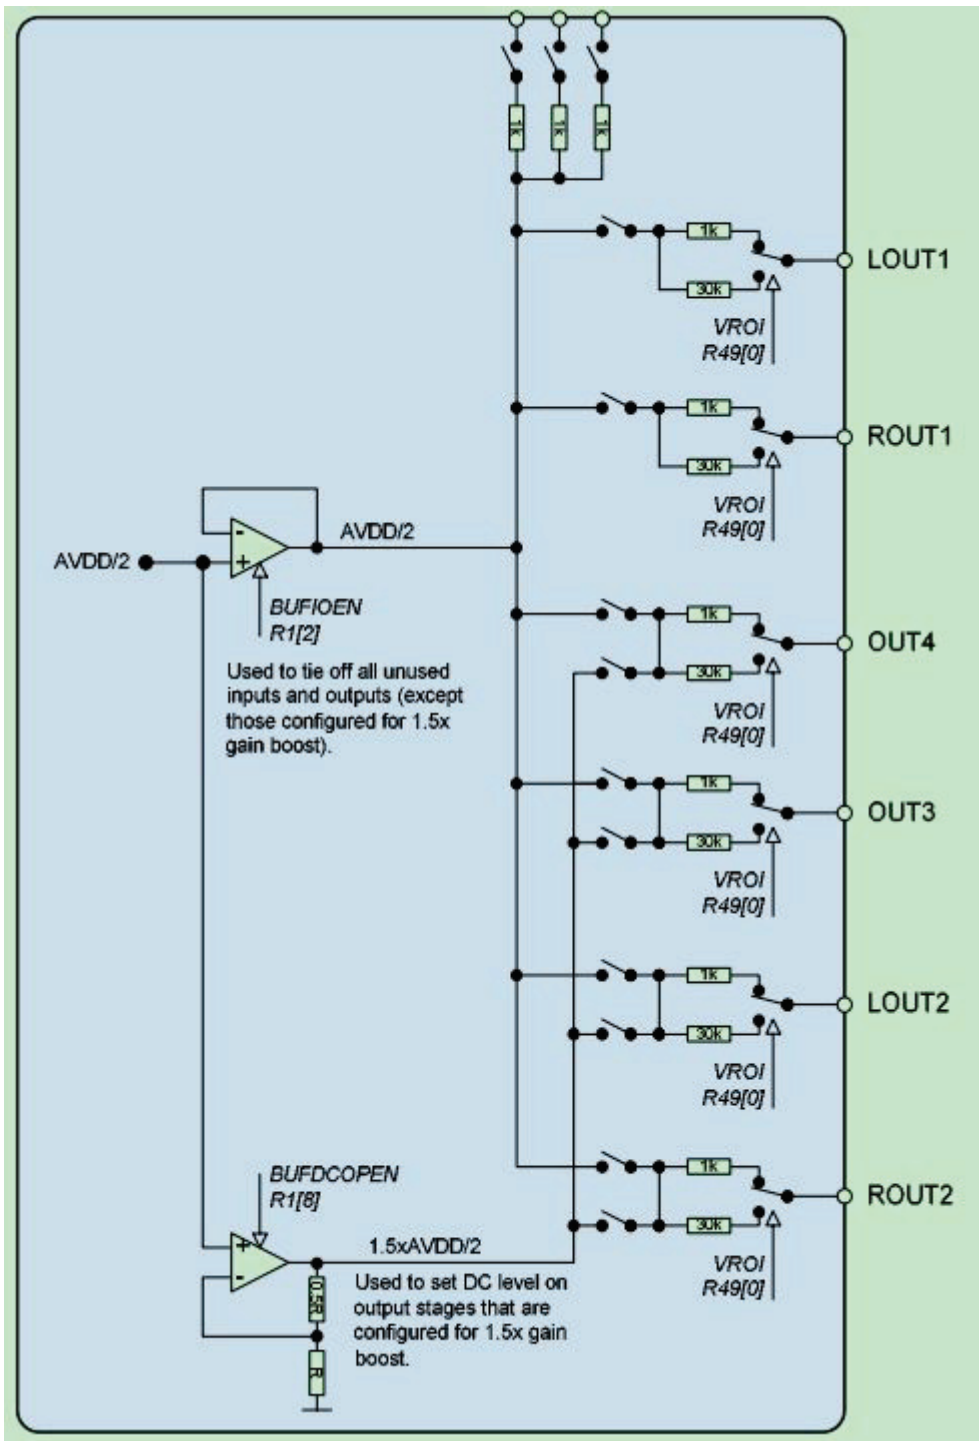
1k 1k 1k

1k
LOUT1
30k
VROI
R49[0]

1k
ROUT1
30k
VROI
R49[0]

AVDD/2
AVDD/2
BUFIOEN
R1[2]

Used to tie off all unused inputs and outputs (except those configured for 1.5x gain boost).

1k
OUT4
30k
VROI
R49[0]

1k
OUT3
30k
VROI
R49[0]

1k
LOUT2
30k
VROI
R49[0]

BUFDCOPEN
R1[8]

1k
ROUT2
30k
VROI
R49[0]

1.5xAVDD/2
0.5R
R

Used to set DC level on output stages that are configured for 1.5x gain boost.